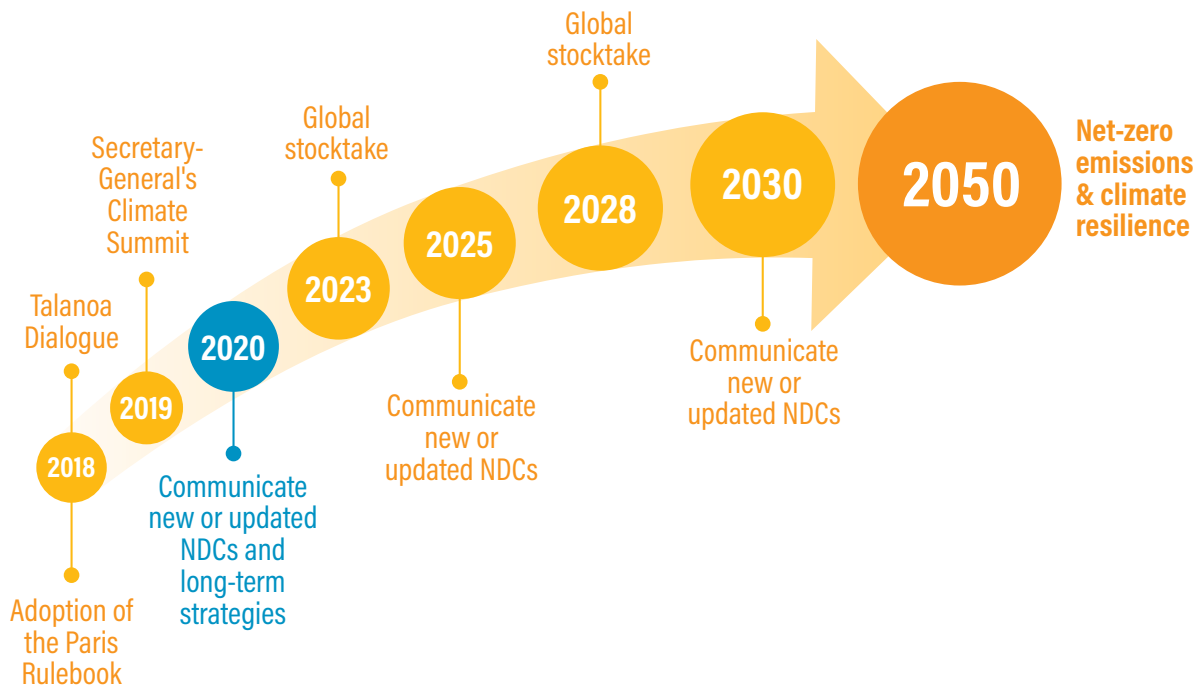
Talanoa Dialogue

2018

Adoption of the Paris Rulebook

Secretary-General's Climate Summit

2019

2020

Communicate new or updated NDCs and long-term strategies

Global stocktake

2023

2025

Communicate new or updated NDCs

Global stocktake

2028

2030

Communicate new or updated NDCs

2050

Net-zero emissions & climate resilience